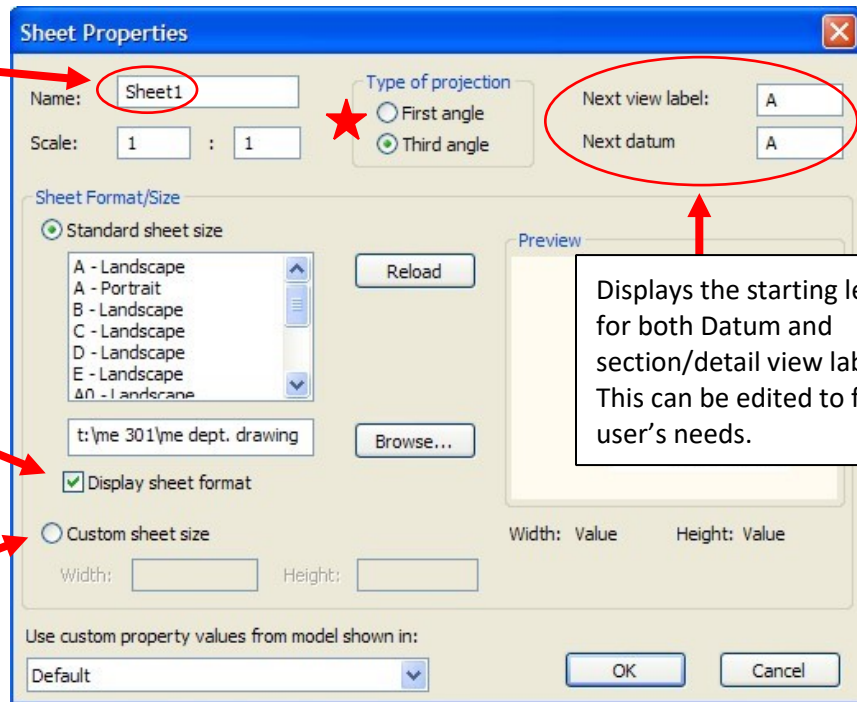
Sheet Properties

Name: Sheet1

Scale: 1 : 1

Type of projection
First angle
Third angle

Next view label: A
Next datum A

Sheet Format/Size
Standard sheet size

A - Landscape
A - Portrait
B - Landscape
C - Landscape
D - Landscape
E - Landscape
A0 - Landscape

Reload

Preview

Displays the starting le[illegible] for both Datum and section/detail view lab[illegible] This can be edited to f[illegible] user's needs.

t:\me 301\me dept. drawing

Browse...

Display sheet format

Custom sheet size

Width: Height:

Width: Value Height: Value

Use custom property values from model shown in:

Default

OK Cancel